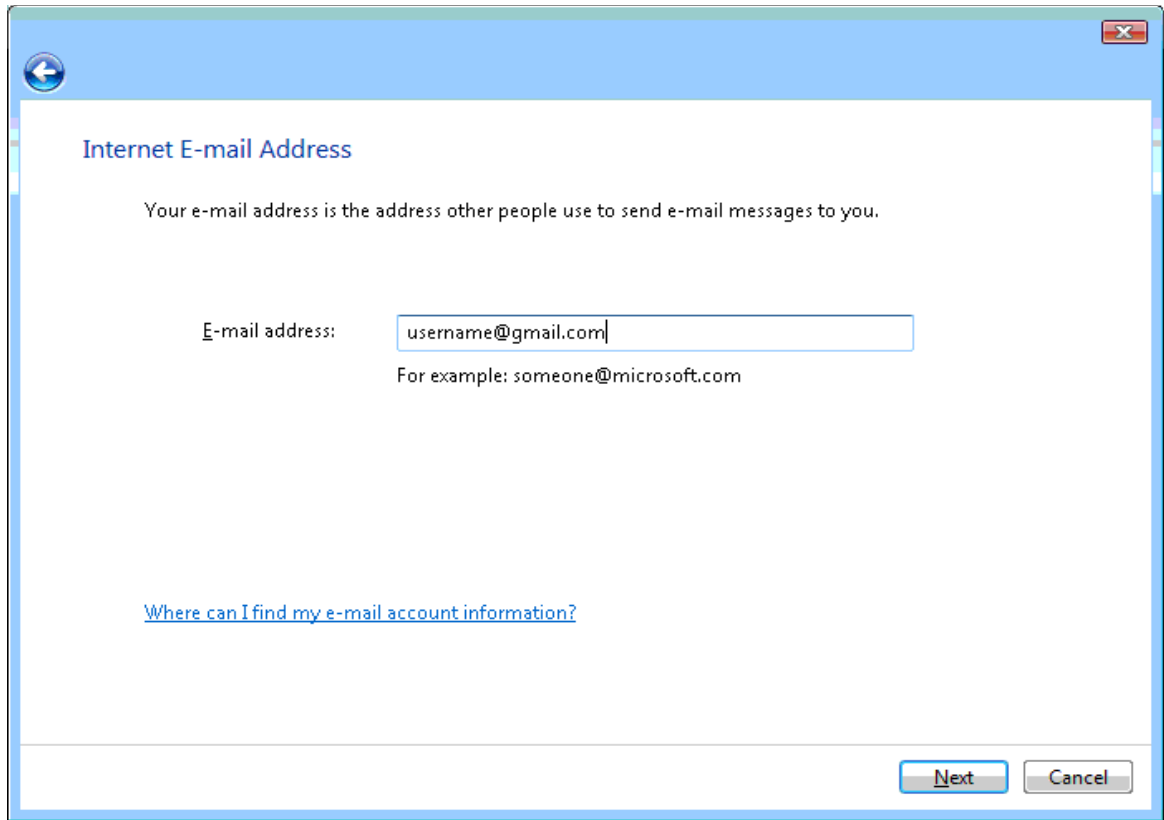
Internet E-mail Address

Your e-mail address is the address other people use to send e-mail messages to you.

E-mail address: username@gmail.com

For example: someone@microsoft.com

Where can I find my e-mail account information?

Next Cancel